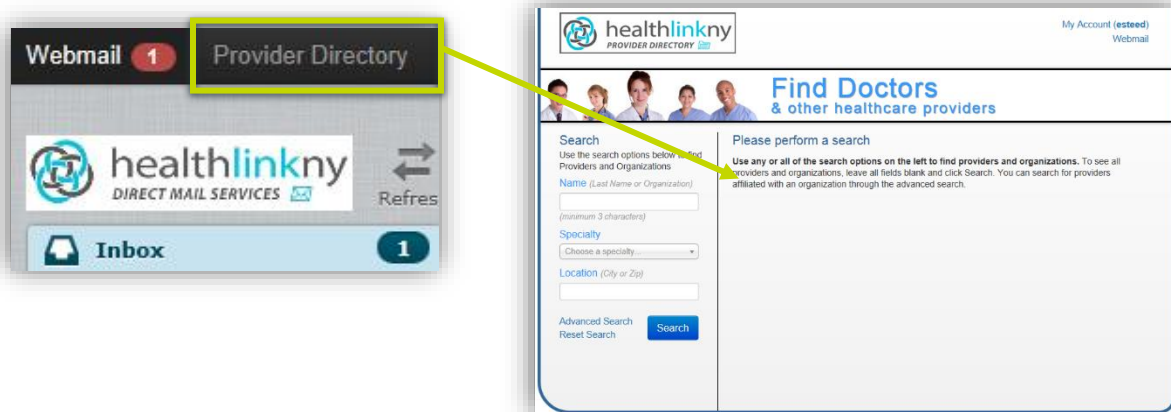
Webmail 1 Provider Directory

healthlinkny
DIRECT MAIL SERVICES

Refres

Inbox 1

healthlinkny
PROVIDER DIRECTORY

My Account (esteed)
Webmail

Find Doctors
& other healthcare providers

Search
Use the search options below to find Providers and Organizations

Name (Last Name or Organization)

(minimum 3 characters)

Specialty

Choose a specialty...

Location (City or Zip)

Advanced Search
Reset Search

Search

Please perform a search

Use any or all of the search options on the left to find providers and organizations. To see all providers and organizations, leave all fields blank and click Search. You can search for providers affiliated with an organization through the advanced search.